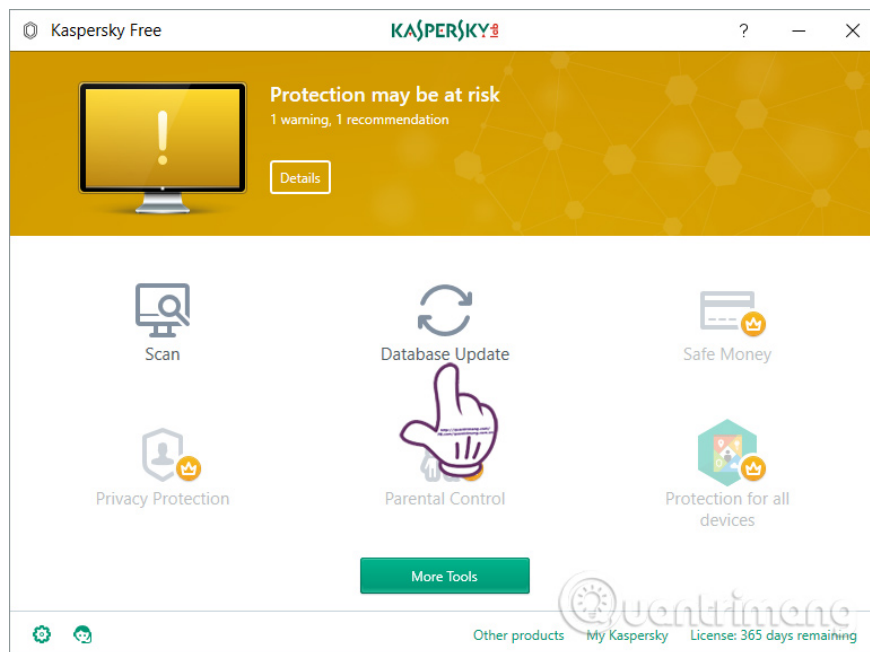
Kaspersky Free

KASPERSKY lab

?

Protection may be at risk

1 warning, 1 recommendation

Details

Scan

Database Update

Safe Money

Privacy Protection

Parental Control

Protection for all devices

More Tools

Quantrimang

Other products

My Kaspersky

License: 365 days remaining